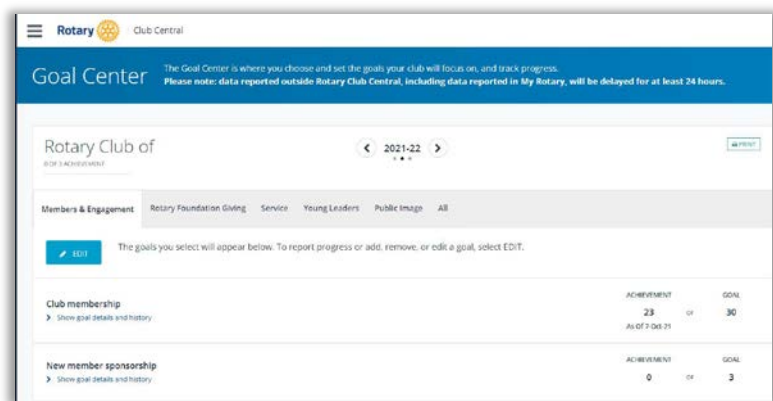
Rotary Club Central

Goal Center

The Goal Center is where you choose and set the goals your club will focus on, and track progress.
Please note: data reported outside Rotary Club Central, including data reported in My Rotary, will be delayed for at least 24 hours.

Rotary Club of
0 OF 3 ACHIEVEMENT

2021-22

PRINT

Members & Engagement Rotary Foundation Giving Service Young Leaders Public Image All

EDIT

The goals you select will appear below. To report progress or add, remove, or edit a goal, select EDIT.

Club membership
Show goal details and history

ACHIEVEMENT 23 As Of 7-Oct-21 OF GOAL 30

New member sponsorship
Show goal details and history

ACHIEVEMENT 0 OF GOAL 3